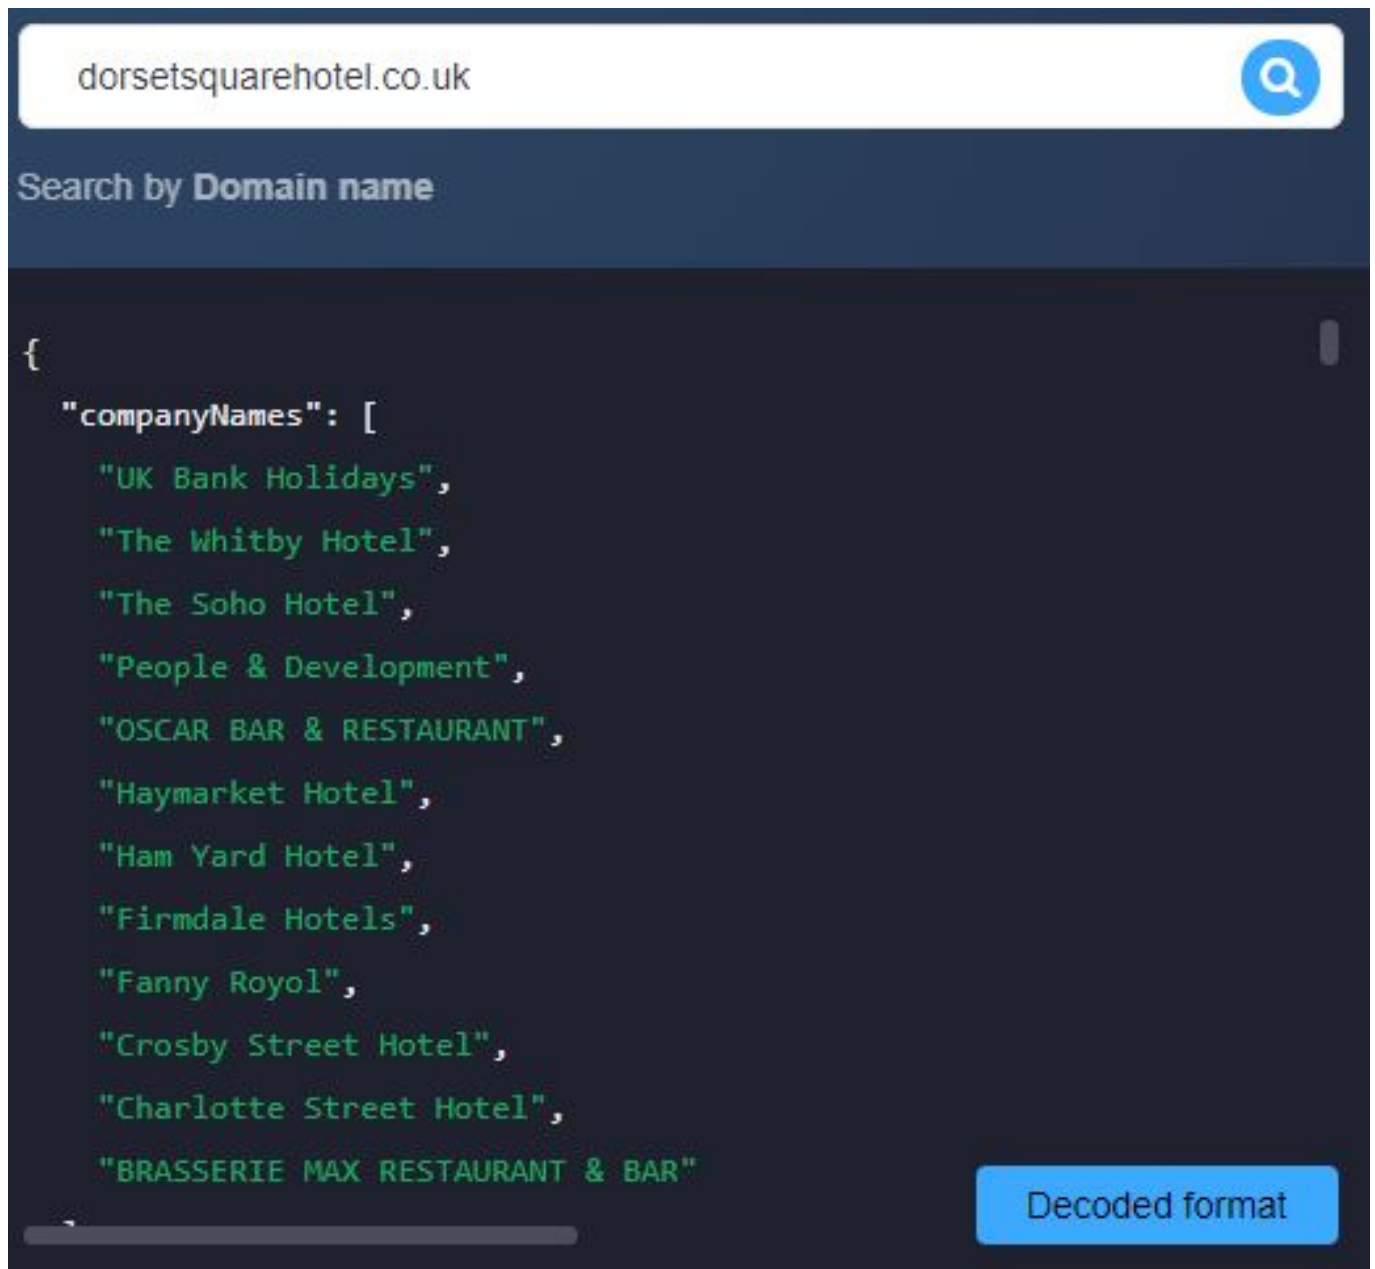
dorsetsquarehotel.co.uk

Search by Domain name

{
"companyNames": [
"UK Bank Holidays",
"The Whitby Hotel",
"The Soho Hotel",
"People & Development",
"OSCAR BAR & RESTAURANT",
"Haymarket Hotel",
"Ham Yard Hotel",
"Firmdale Hotels",
"Fanny Royol",
"Crosby Street Hotel",
"Charlotte Street Hotel",
"BRASSERIE MAX RESTAURANT & BAR"

Decoded format